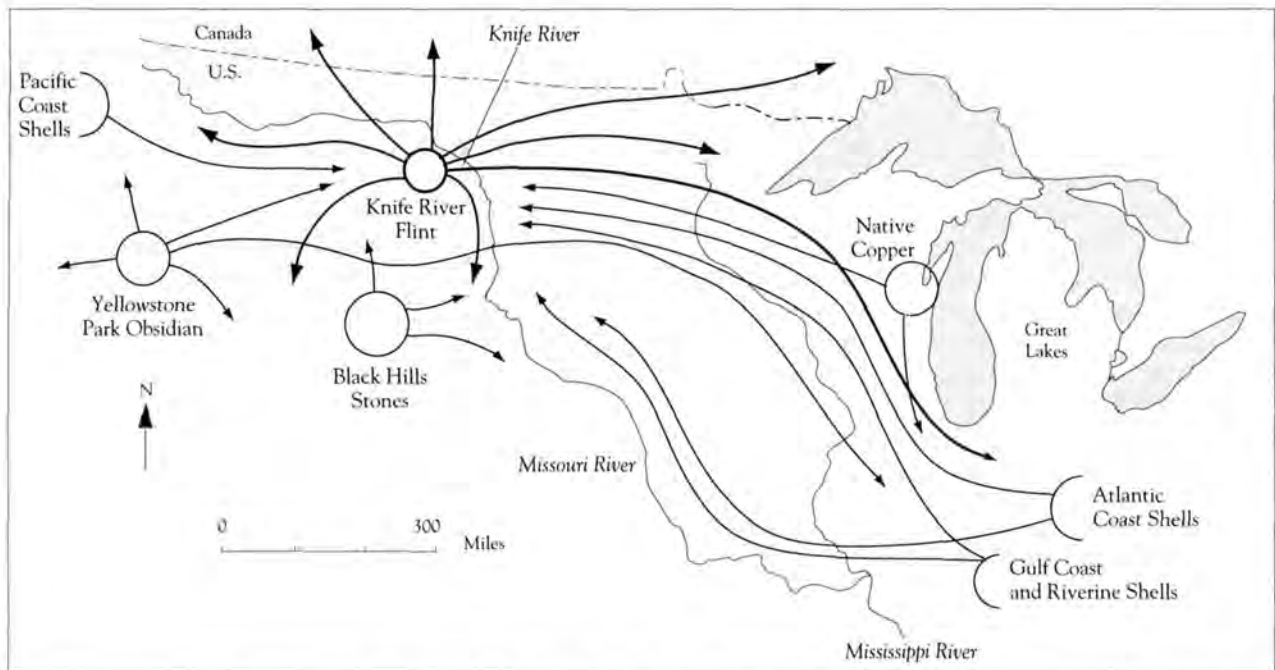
Canada

U.S.

Knife River

Pacific Coast Shells

Knife River Flint

Native Copper

Yellowstone Park Obsidian

Black Hills Stones

Great Lakes

N

Missouri River

0

300

Miles

Atlantic Coast Shells

Gulf Coast and Riverine Shells

Mississippi River